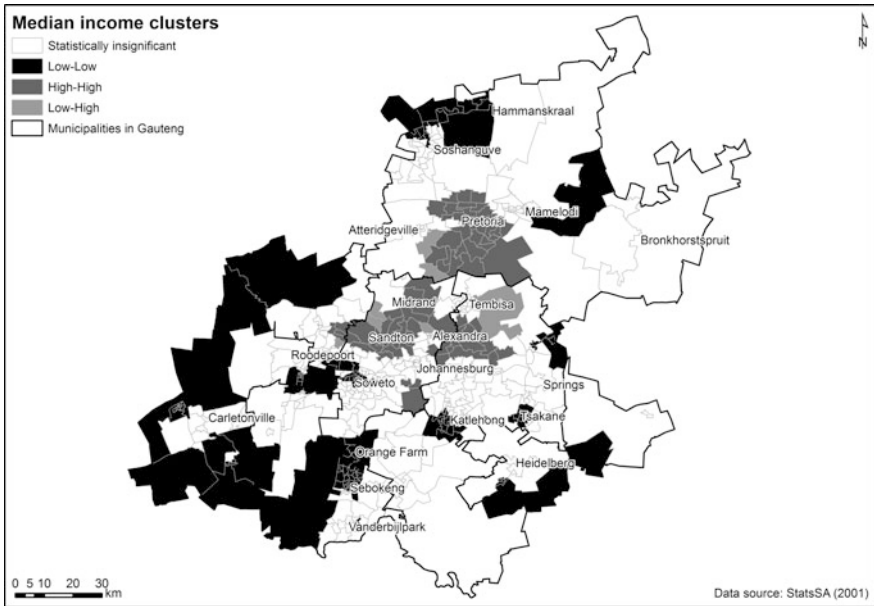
Median income clusters

Statistically insignificant
Low-Low
High-High
Low-High
Municipalities in Gauteng

N

Hammanskraal
Soshanguve
Mamelodi
Pretoria
Atteridgeville
Bronkhorstspruit
Midrand
Tembisa
Sandton
Alexandra
Roodepoort
Johannesburg
Soweto
Springs
Carletonville
Katlehong
Tsakane
Orange Farm
Heidelberg
Sebokeng
Vanderbijlpark

0 5 10 20 30 km

Data source: StatsSA (2001)